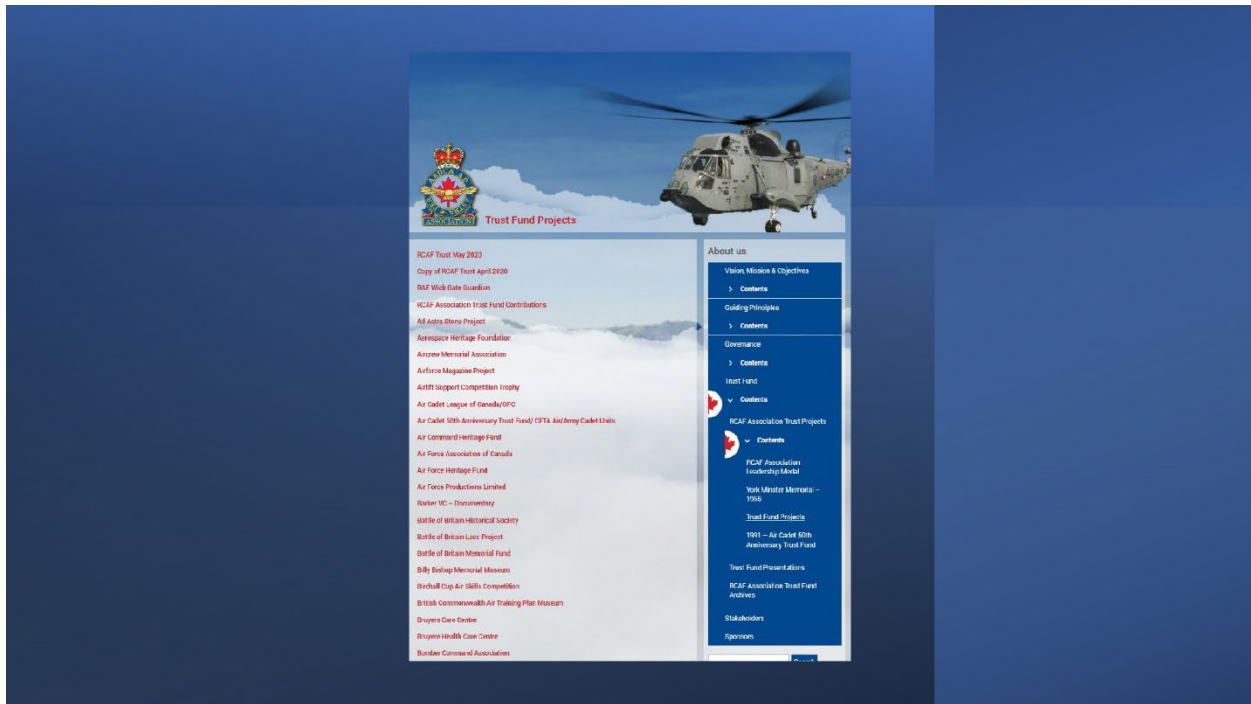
Trust Fund Projects

RCAF Trust May 2023
Copy of RCAF Trust April 2020
RAF Wick Gate Guardian
RCAF Association Trust Fund Contributions
Ad Astra Stone Project
Aerospace Heritage Foundation
Aircrew Memorial Association
Airforce Magazine Project
Airlift Support Competition Trophy
Air Cadet League of Canada/OPC
Air Cadet 50th Anniversary Trust Fund/ CFTA Air/Army Cadet Units
Air Command Heritage Fund
Air Force Association of Canada
Air Force Heritage Fund
Air Force Productions Limited
Barker VC – Documentary
Battle of Britain Historical Society
Battle of Britain Lace Project
Battle of Britain Memorial Fund
Billy Bishop Memorial Museum
Birchall Cup Air Skills Competition
British Commonwealth Air Training Plan Museum
Bruyere Care Centre
Bruyere Health Care Centre
Bomber Command Association

About us
Vision, Mission & Objectives
> Contents
Guiding Principles
> Contents
Governance
> Contents
Trust Fund
Contents
RCAF Association Trust Projects
Contents
RCAF Association Leadership Medal
York Minster Memorial – 1955
Trust Fund Projects
1991 – Air Cadet 50th Anniversary Trust Fund
Trust Fund Presentations
RCAF Association Trust Fund Archives
Stakeholders
Sponsors
Search